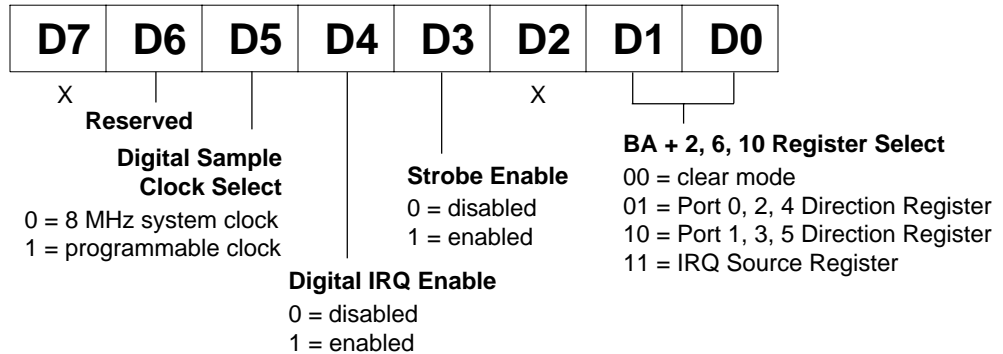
| D7 | D6 | D5 | D4 | D3 | D2 | D1 | D0 |
|---|---|---|---|---|---|---|---|

X

Reserved

Digital Sample Clock Select
0 = 8 MHz system clock
1 = programmable clock

Digital IRQ Enable
0 = disabled
1 = enabled

Strobe Enable
0 = disabled
1 = enabled

X

BA + 2, 6, 10 Register Select
00 = clear mode
01 = Port 0, 2, 4 Direction Register
10 = Port 1, 3, 5 Direction Register
11 = IRQ Source Register